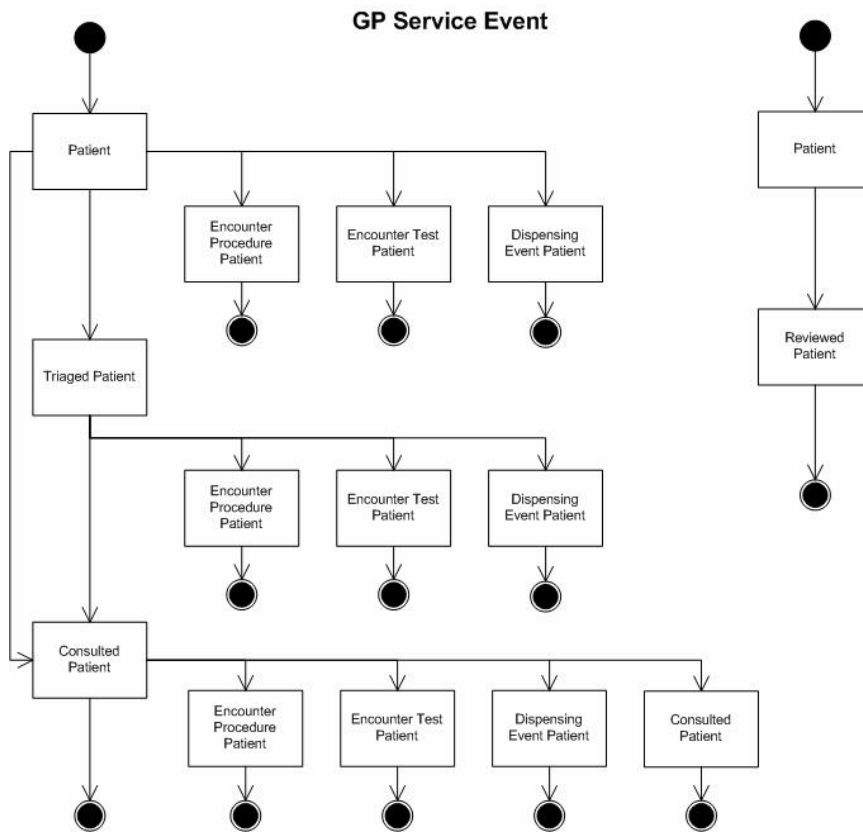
GP Service Event

Patient

Encounter Procedure Patient

Encounter Test Patient

Dispensing Event Patient

Triaged Patient

Encounter Procedure Patient

Encounter Test Patient

Dispensing Event Patient

Consulted Patient

Encounter Procedure Patient

Encounter Test Patient

Dispensing Event Patient

Consulted Patient

Patient

Reviewed Patient